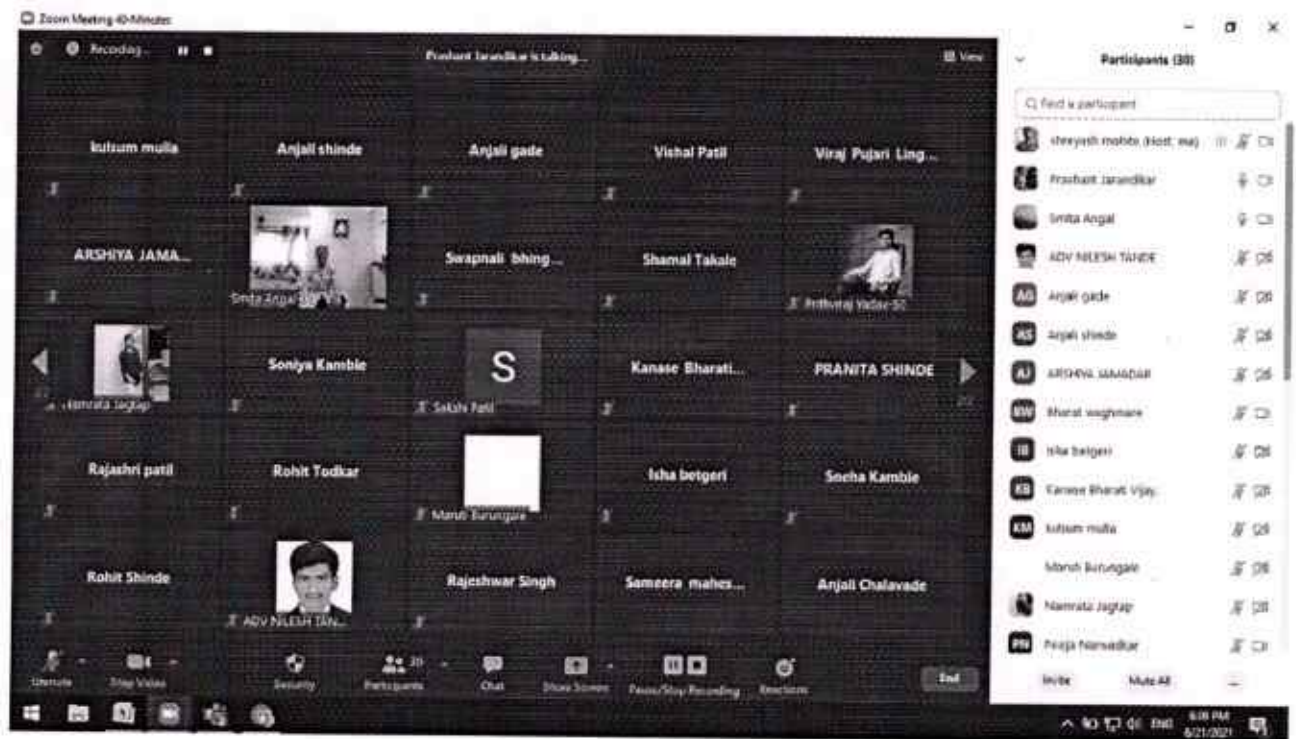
Zoom Meeting 40-Minutes

Recording... Prashant Jarandikar is talking... View

kulsum mulla
Anjali shinde
Anjali gade
Vishal Patil
Viraj Pujari Ling...
ARSHIYA JAMA...
Smita Angal
Swapnali bhing...
Shamal Takale
Prithviraj Yadav-SO
Namrata Jagtap
Soniya Kamble
S
Sakshi Patil
Kanase Bharati...
PRANITA SHINDE
Rajashri patil
Rohit Todkar
Mansh Burungale
Isha betgeri
Sneha Kamble
Rohit Shinde
ADV NILESH TAN...
Rajeshwar Singh
Sameera mahes...
Anjali Chalavade

Unmute Stop Video Security Participants 30 Chat Share Screen Pause/Stop Recording Reactions End

Participants (30)
Find a participant
shreyash mohite (Host, me)
Prashant Jarandikar
Smita Angal
ADV NILESH TANDE
AG Anjali gade
AS Anjali shinde
AJ ARSHIYA JAMADAR
BW Bharat waghmare
IB Isha betgeri
KB Kanase Bharati Vijay
KM kulsum mulla
Mansh Burungale
Namrata Jagtap
PN Pooja Narwadkar
Invite Mute All

ENG 6:08 PM 6/21/2021